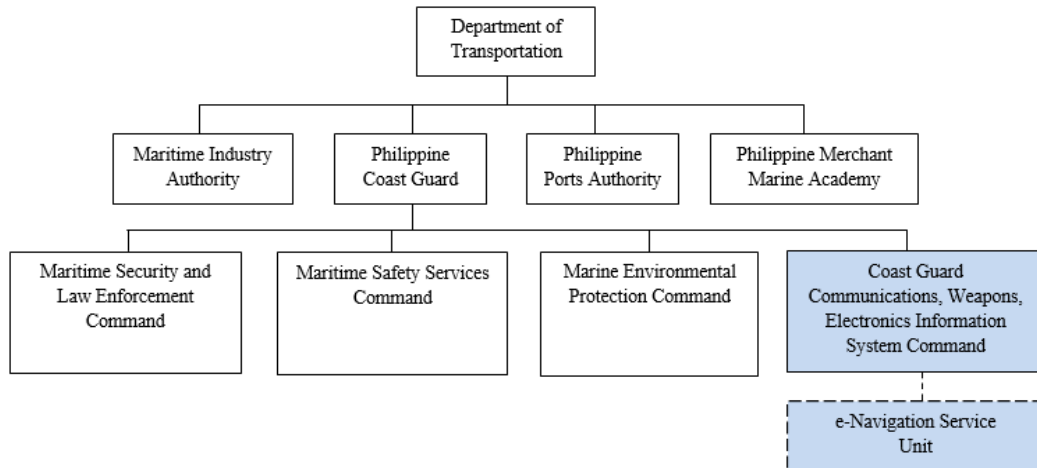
Department of Transportation

Maritime Industry Authority

Philippine Coast Guard

Philippine Ports Authority

Philippine Merchant Marine Academy

Maritime Security and Law Enforcement Command

Maritime Safety Services Command

Marine Environmental Protection Command

Coast Guard Communications, Weapons, Electronics Information System Command

e-Navigation Service Unit